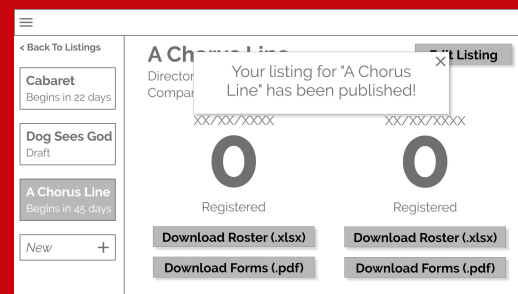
≡

< Back To Listings

Cabaret
Begins in 22 days

Dog Sees God
Draft

A Chorus Line
Begins in 45 days

New +

A Ch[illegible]
Director
Compan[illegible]

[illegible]t Listing

×
Your listing for "A Chorus Line" has been published!

XX/XX/XXXX
0
Registered
Download Roster (.xlsx)
Download Forms (.pdf)

XX/XX/XXXX
0
Registered
Download Roster (.xlsx)
Download Forms (.pdf)